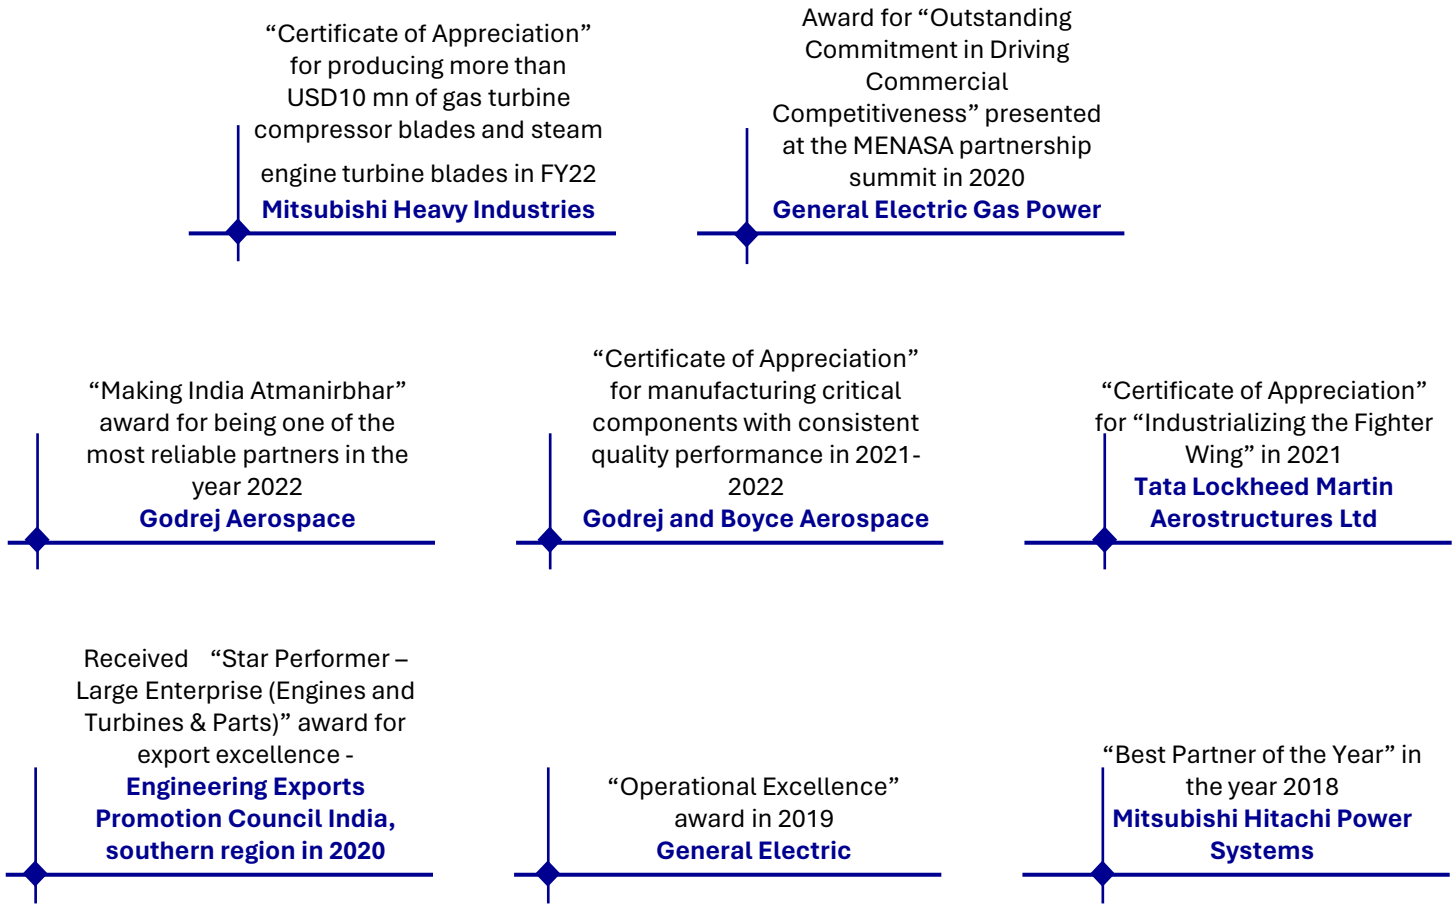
“Certificate of Appreciation” for producing more than USD10 mn of gas turbine compressor blades and steam engine turbine blades in FY22
Mitsubishi Heavy Industries

Award for “Outstanding Commitment in Driving Commercial Competitiveness” presented at the MENASA partnership summit in 2020
General Electric Gas Power

“Making India Atmanirbhar” award for being one of the most reliable partners in the year 2022
Godrej Aerospace

“Certificate of Appreciation” for manufacturing critical components with consistent quality performance in 2021-2022
Godrej and Boyce Aerospace

“Certificate of Appreciation” for “Industrializing the Fighter Wing” in 2021
Tata Lockheed Martin Aerostructures Ltd

Received “Star Performer – Large Enterprise (Engines and Turbines & Parts)” award for export excellence -
Engineering Exports Promotion Council India, southern region in 2020

“Operational Excellence” award in 2019
General Electric

“Best Partner of the Year” in the year 2018
Mitsubishi Hitachi Power Systems